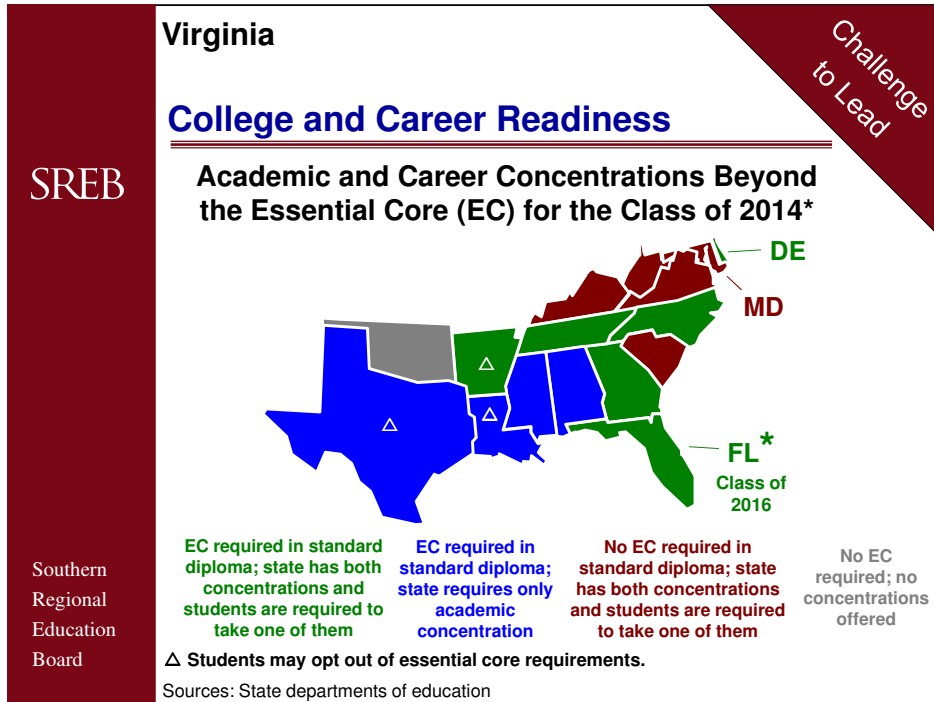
Virginia

Challenge to Lead

College and Career Readiness

SREB

Academic and Career Concentrations Beyond the Essential Core (EC) for the Class of 2014*

DE

MD

FL*

Class of 2016

EC required in standard diploma; state has both concentrations and students are required to take one of them

EC required in standard diploma; state requires only academic concentration

No EC required in standard diploma; state has both concentrations and students are required to take one of them

No EC required; no concentrations offered

Southern Regional Education Board

△ Students may opt out of essential core requirements.

Sources: State departments of education